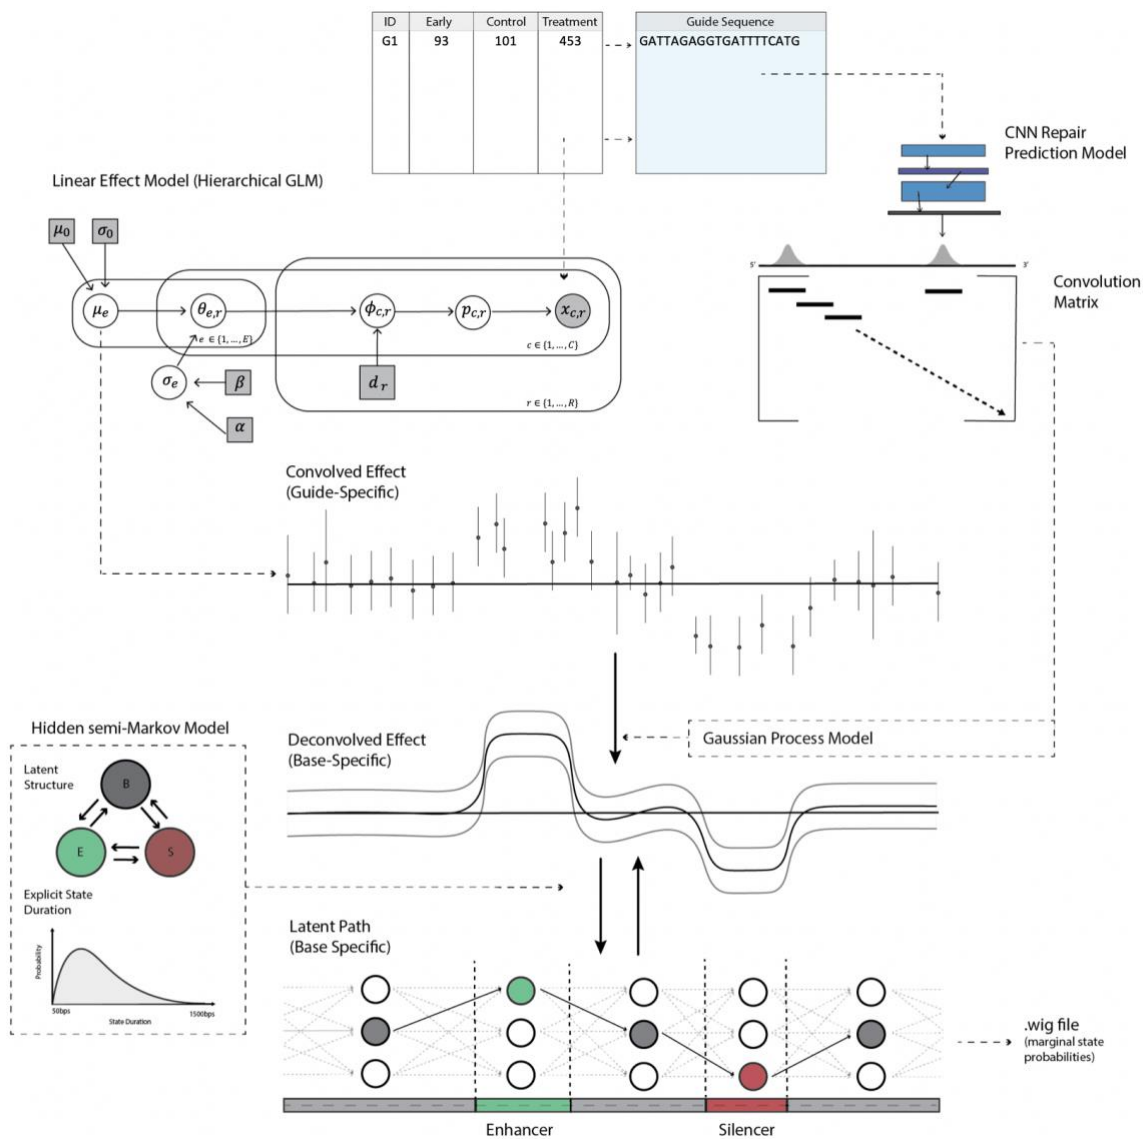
| ID | Early | Control | Treatment |
|---|---|---|---|
| G1 | 93 | 101 | 453 |

| Guide Sequence |
|---|
| GATTAGAGGTGATTTCATG |

CNN Repair Prediction Model

Linear Effect Model (Hierarchical GLM)

$\mu_0$ $\sigma_0$

$\mu_e$ $\theta_{e,r}$ $\phi_{c,r}$ $p_{c,r}$ $x_{c,r}$

$e \in \{1,\dots,E\}$

$c \in \{1,\dots,C\}$

$\sigma_e$ $\beta$ $\alpha$ $d_r$

$r \in \{1,\dots,R\}$

5' 3'

Convolution Matrix

Convolved Effect (Guide-Specific)

Hidden semi-Markov Model

Latent Structure

B E S

Explicit State Duration

Probability

50bps State Duration 1500bps

Deconvolved Effect (Base-Specific)

Gaussian Process Model

Latent Path (Base Specific)

.wig file (marginal state probabilities)

Enhancer Silencer